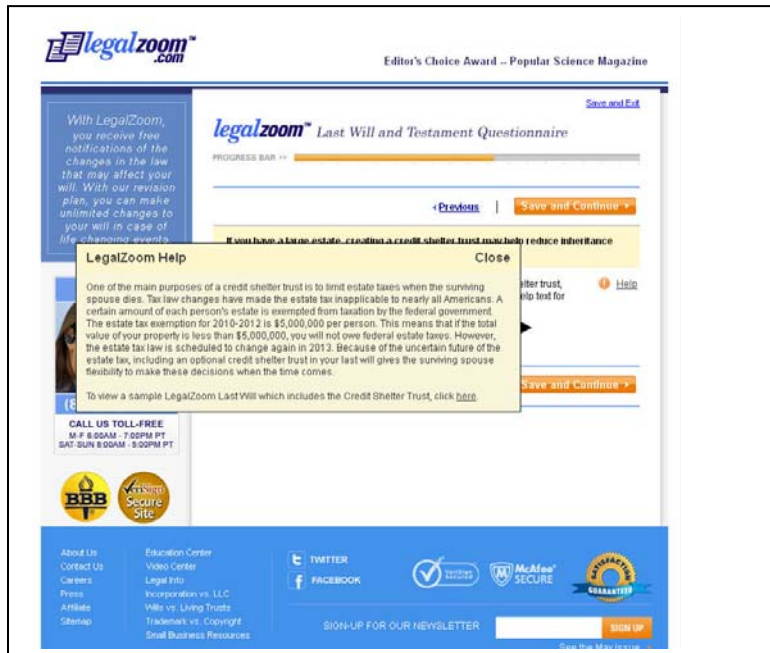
legalzoom™ .com

Editor's Choice Award -- Popular Science Magazine

Save and Exit

With LegalZoom, you receive free notifications of the changes in the law that may affect your will. With our revision plan, you can make unlimited changes to your will in case of life changing events

legalzoom™ Last Will and Testament Questionnaire

PROGRESS BAR >>

‹Previous | Save and Continue ›

If you have a large estate, creating a credit shelter trust may help reduce inheritance

LegalZoom Help Close

One of the main purposes of a credit shelter trust is to limit estate taxes when the surviving spouse dies. Tax law changes have made the estate tax inapplicable to nearly all Americans. A certain amount of each person's estate is exempted from taxation by the federal government. The estate tax exemption for 2010-2012 is $5,000,000 per person. This means that if the total value of your property is less than $5,000,000, you will not owe federal estate taxes. However, the estate tax law is scheduled to change again in 2013. Because of the uncertain future of the estate tax, including an optional credit shelter trust in your last will gives the surviving spouse flexibility to make these decisions when the time comes.

To view a sample LegalZoom Last Will which includes the Credit Shelter Trust, click here.

elter trust, elp text for

Help

Save and Continue ›

(8

CALL US TOLL-FREE
M-F 6:00AM - 7:00PM PT
SAT-SUN 8:00AM - 5:00PM PT

BBB

VeriSign Secure Site

About Us
Contact Us
Careers
Press
Affiliate
Sitemap

Education Center
Video Center
Legal Info
Incorporation vs. LLC
Wills vs. Living Trusts
Trademark vs. Copyright
Small Business Resources

TWITTER
FACEBOOK

McAfee SECURE

SATISFACTION GUARANTEED

SIGN-UP FOR OUR NEWSLETTER

SIGN UP

See the May Issue